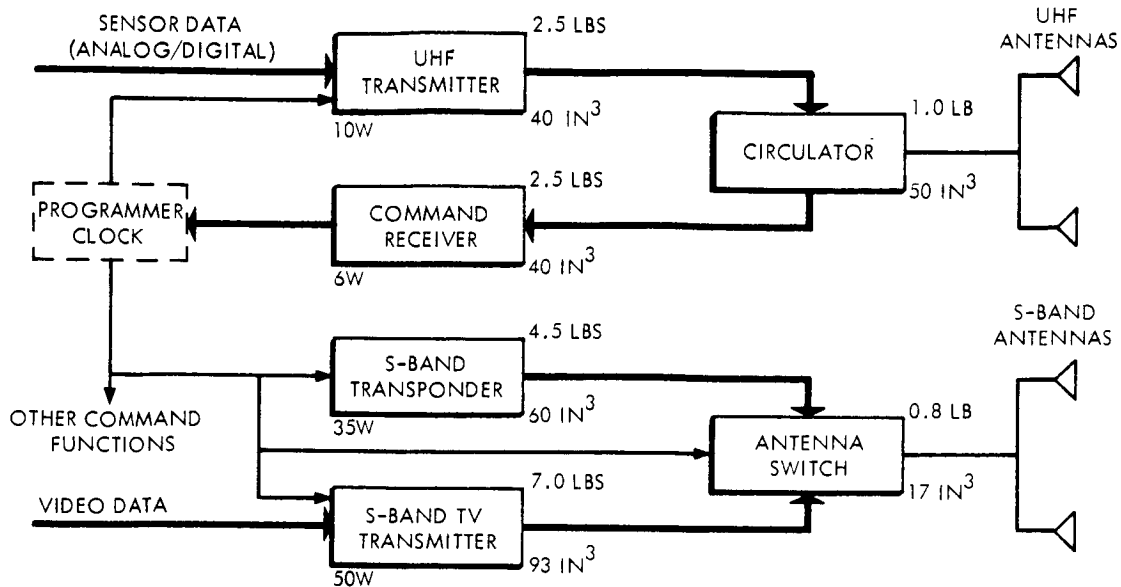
SENSOR DATA (ANALOG/DIGITAL)

2.5 LBS

UHF TRANSMITTER

40 $IN^3$

10W

UHF ANTENNAS

1.0 LB

CIRCULATOR

50 $IN^3$

PROGRAMMER CLOCK

2.5 LBS

COMMAND RECEIVER

40 $IN^3$

6W

S-BAND ANTENNAS

4.5 LBS

S-BAND TRANSPONDER

60 $IN^3$

35W

OTHER COMMAND FUNCTIONS

0.8 LB

ANTENNA SWITCH

17 $IN^3$

VIDEO DATA

7.0 LBS

S-BAND TV TRANSMITTER

93 $IN^3$

50W